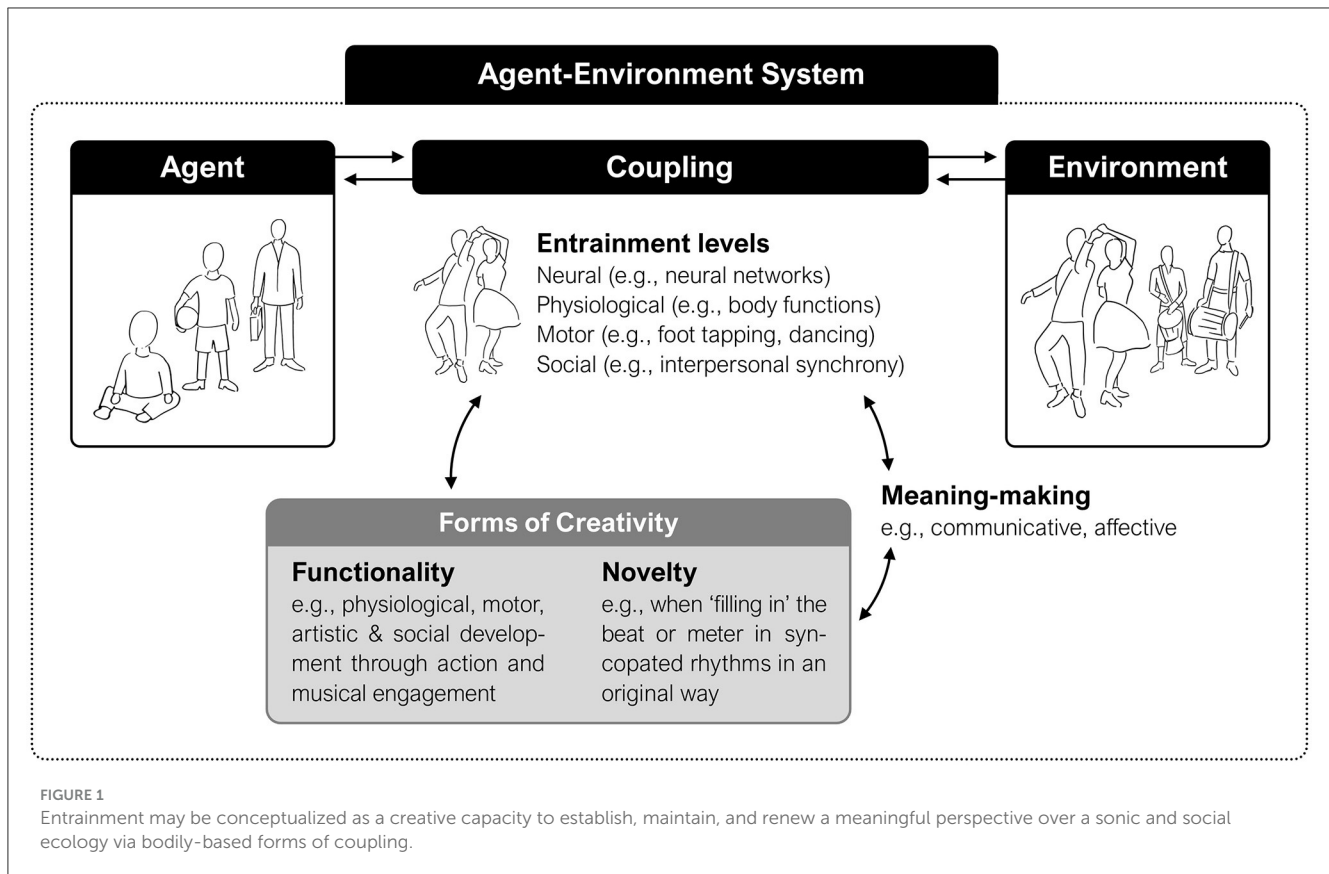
Agent-Environment System

Agent

Coupling

Environment

Entrainment levels
Neural (e.g., neural networks)
Physiological (e.g., body functions)
Motor (e.g., foot tapping, dancing)
Social (e.g., interpersonal synchrony)

Meaning-making
e.g., communicative, affective

Forms of Creativity

Functionality
e.g., physiological, motor, artistic & social development through action and musical engagement

Novelty
e.g., when 'filling in' the beat or meter in syncopated rhythms in an original way

FIGURE 1
Entrainment may be conceptualized as a creative capacity to establish, maintain, and renew a meaningful perspective over a sonic and social ecology via bodily-based forms of coupling.